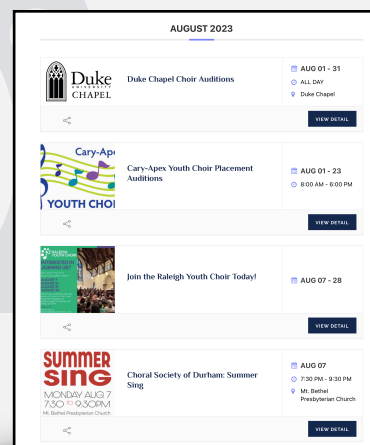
AUGUST 2023

Duke UNIVERSITY CHAPEL

Duke Chapel Choir Auditions

AUG 01 - 31
ALL DAY
Duke Chapel

VIEW DETAIL

Cary-Ape
YOUTH CHO

Cary-Apex Youth Choir Placement Auditions

AUG 01 - 23
8:00 AM - 6:00 PM

VIEW DETAIL

RALEIGH YOUTH CHOIR

Join the Raleigh Youth Choir Today!

AUG 07 - 28

VIEW DETAIL

SUMMER SING
MONDAY AUG 7
7:30 TO 9:30PM
Mt. Bethel Presbyterian Church

Choral Society of Durham: Summer Sing

AUG 07
7:30 PM - 9:30 PM
Mt. Bethel Presbyterian Church

VIEW DETAIL